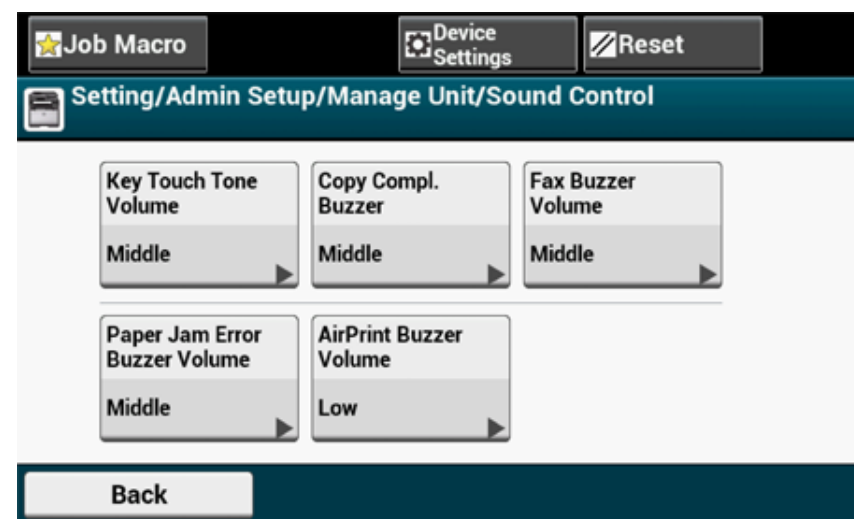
Job Macro
Device Settings
Reset

Setting/Admin Setup/Manage Unit/Sound Control

Key Touch Tone Volume
Middle

Copy Compl. Buzzer
Middle

Fax Buzzer Volume
Middle

Paper Jam Error Buzzer Volume
Middle

AirPrint Buzzer Volume
Low

Back